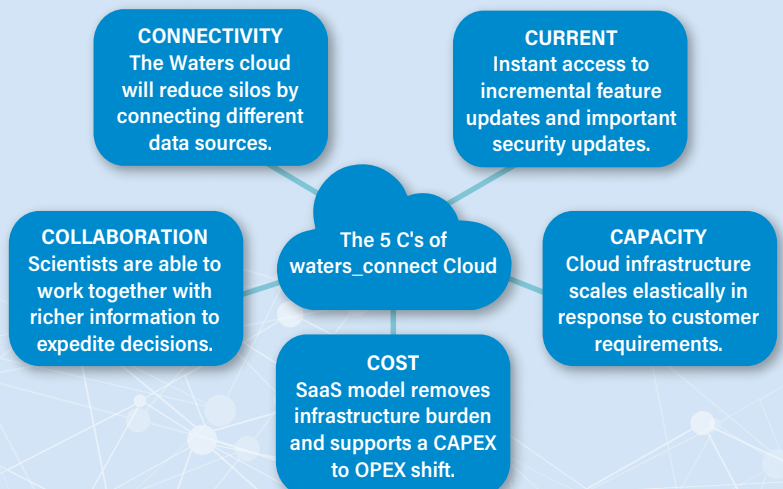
CONNECTIVITY
The Waters cloud will reduce silos by connecting different data sources.

CURRENT
Instant access to incremental feature updates and important security updates.

The 5 C's of waters_connect Cloud

COLLABORATION
Scientists are able to work together with richer information to expedite decisions.

CAPACITY
Cloud infrastructure scales elastically in response to customer requirements.

COST
SaaS model removes infrastructure burden and supports a CAPEX to OPEX shift.